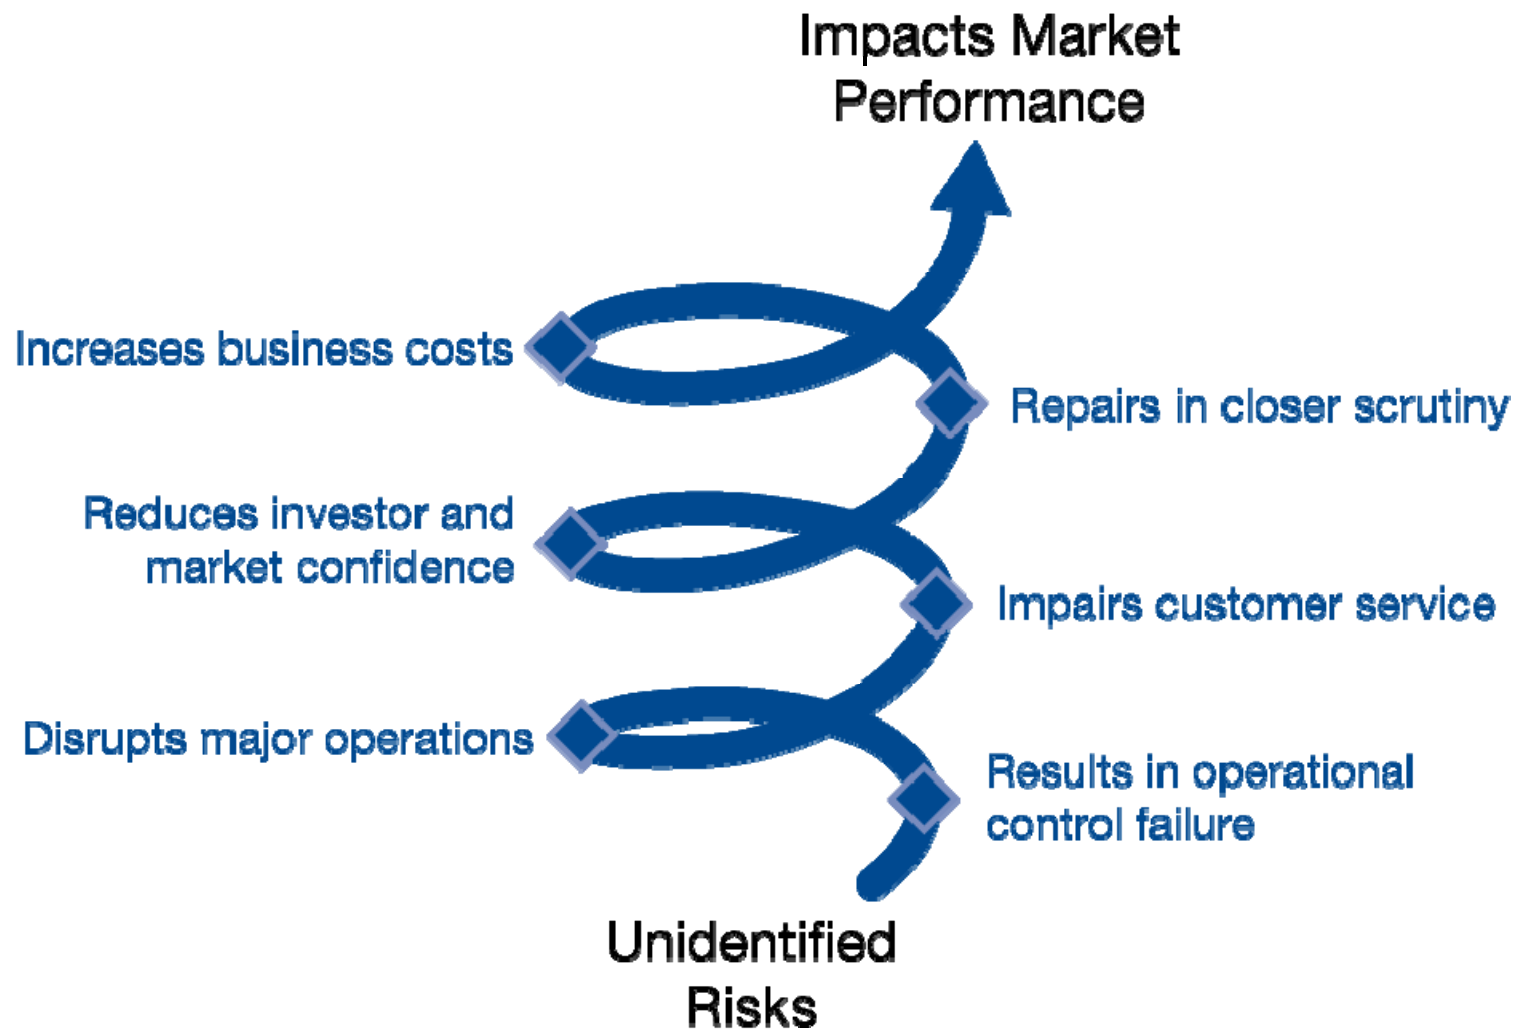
Impacts Market Performance

Increases business costs

Repairs in closer scrutiny

Reduces investor and market confidence

Impairs customer service

Disrupts major operations

Results in operational control failure

Unidentified Risks